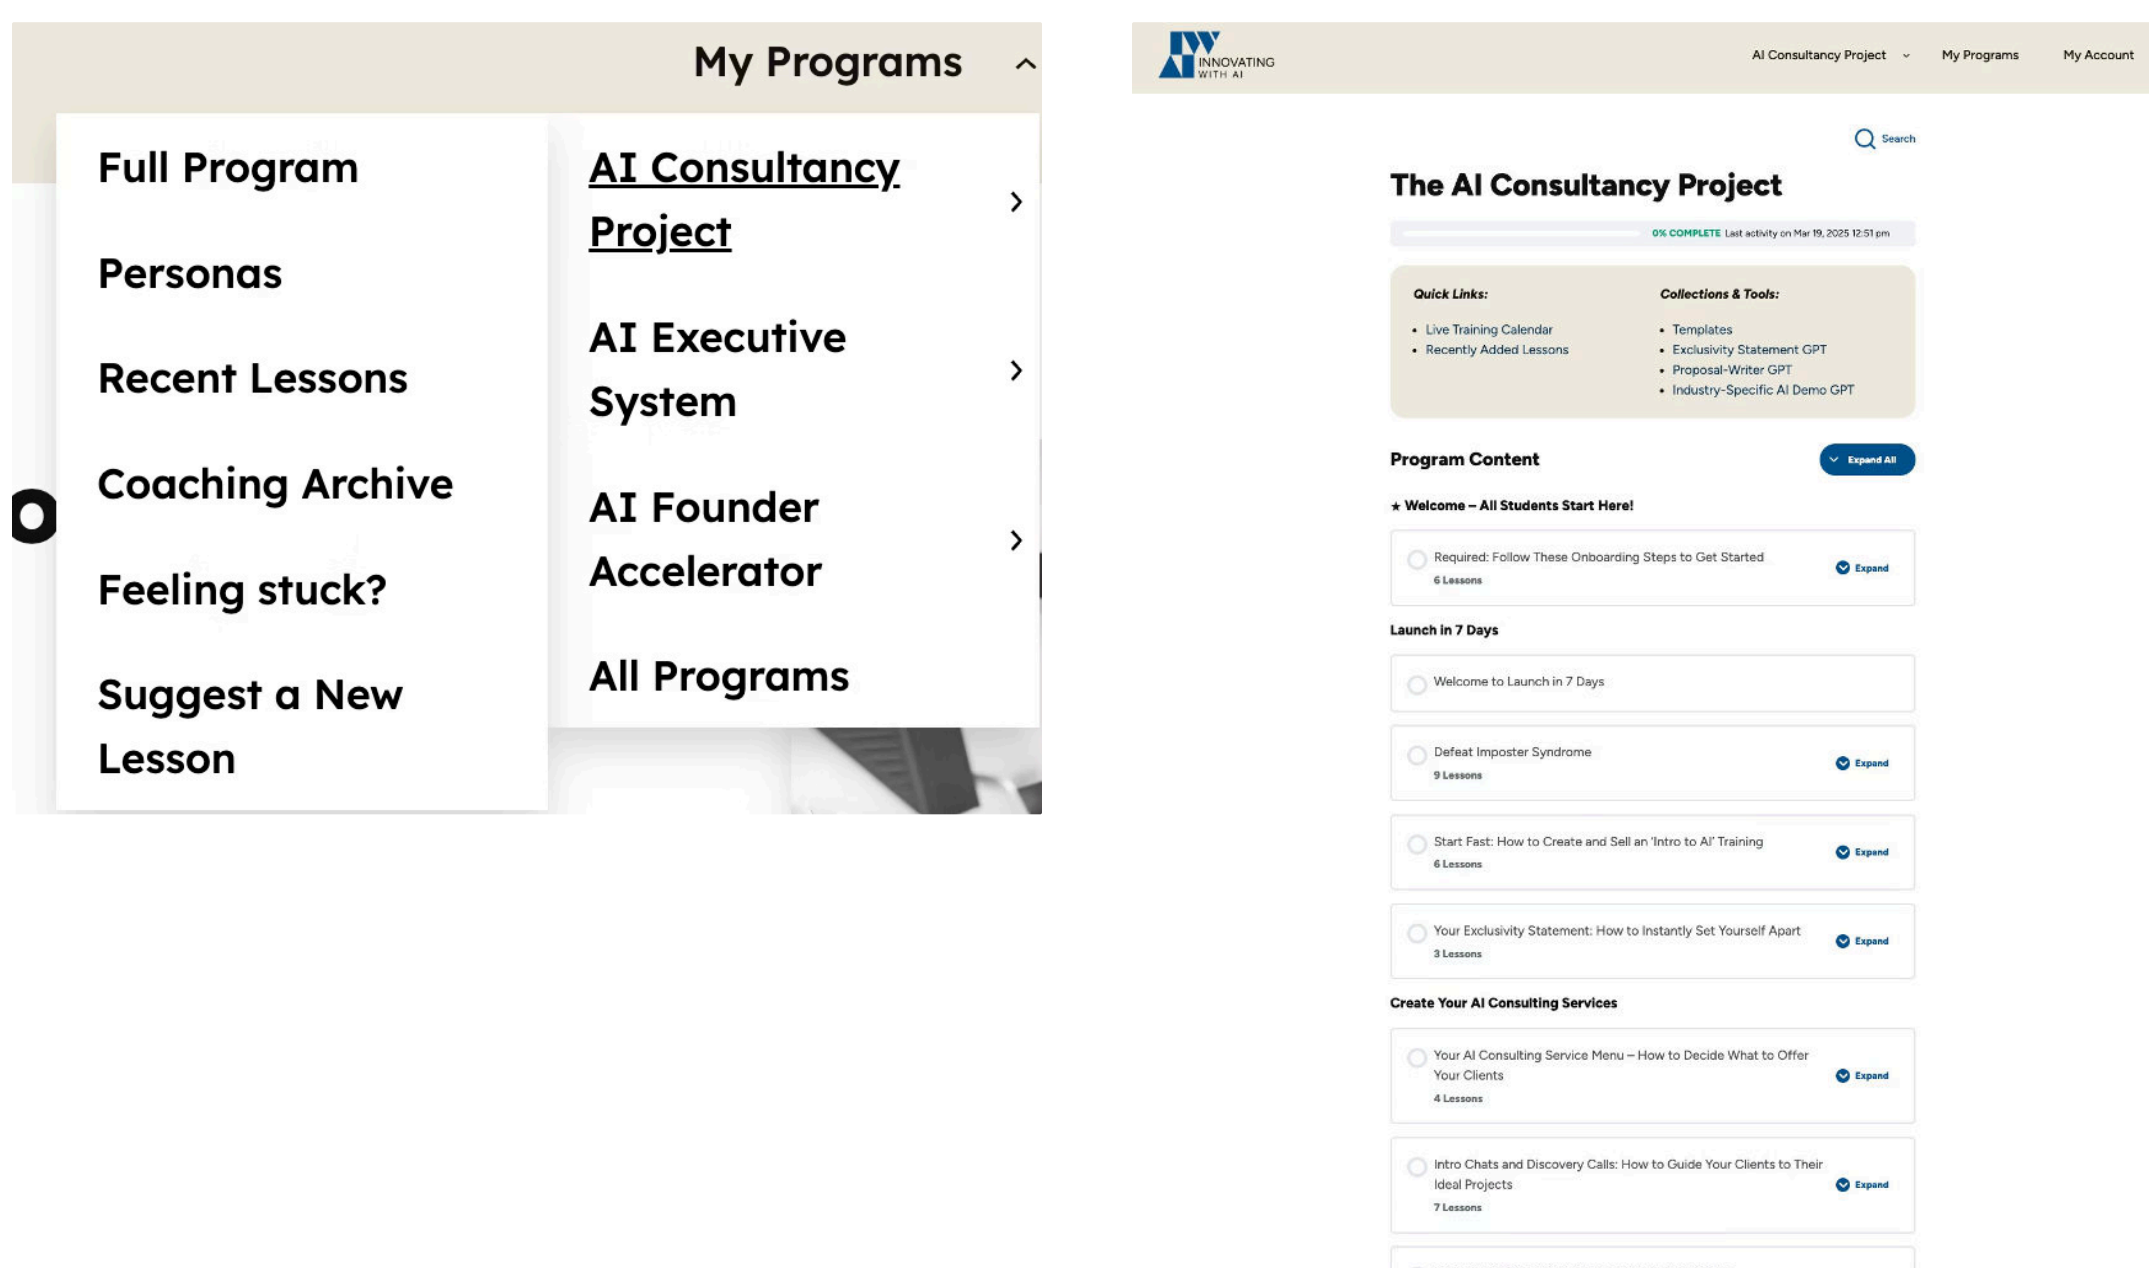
My Programs

Full Program

Personas

Recent Lessons

Coaching Archive

Feeling stuck?

Suggest a New Lesson

AI Consultancy Project

AI Executive System

AI Founder Accelerator

All Programs

INNOVATING WITH AI

AI Consultancy Project

My Programs

My Account

Search

The AI Consultancy Project

0% COMPLETE Last activity on Mar 19, 2025 12:51 pm

Quick Links:

- Live Training Calendar
- Recently Added Lessons

Collections & Tools:

- Templates
- Exclusivity Statement GPT
- Proposal-Writer GPT
- Industry-Specific AI Demo GPT

Program Content

Expand All

★ Welcome – All Students Start Here!

Required: Follow These Onboarding Steps to Get Started
6 Lessons
Expand

Launch in 7 Days

Welcome to Launch in 7 Days

Defeat Imposter Syndrome
9 Lessons
Expand

Start Fast: How to Create and Sell an 'Intro to AI' Training
6 Lessons
Expand

Your Exclusivity Statement: How to Instantly Set Yourself Apart
3 Lessons
Expand

Create Your AI Consulting Services

Your AI Consulting Service Menu – How to Decide What to Offer Your Clients
4 Lessons
Expand

Intro Chats and Discovery Calls: How to Guide Your Clients to Their Ideal Projects
7 Lessons
Expand